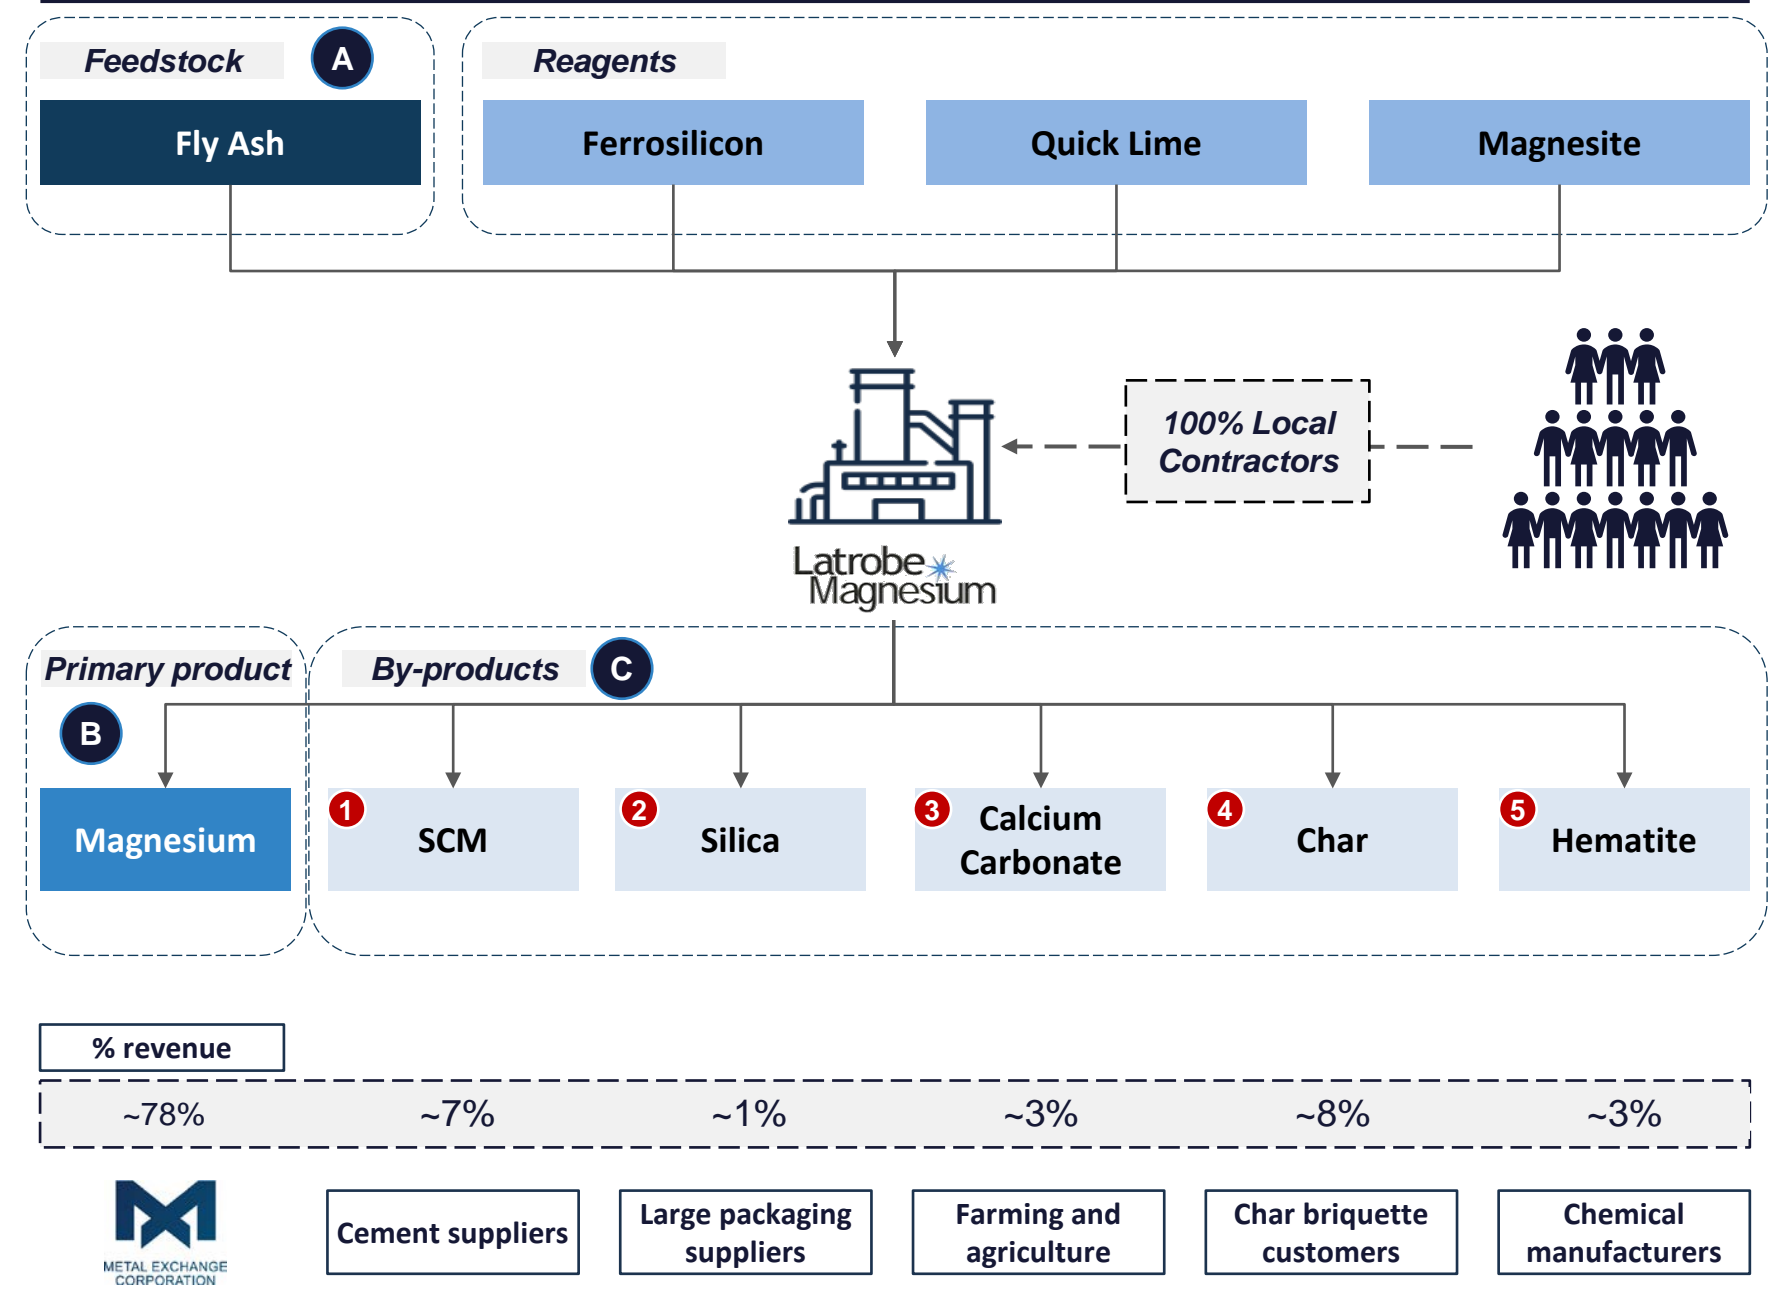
Feedstock A

Fly Ash

Reagents

Ferrosilicon

Quick Lime

Magnesite

100% Local Contractors

Latrobe Magnesium

Primary product

B

Magnesium

By-products C

1 SCM

2 Silica

3 Calcium Carbonate

4 Char

5 Hematite

% revenue

| ~78% | ~7% | ~1% | ~3% | ~8% | ~3% |
|---|---|---|---|---|---|

METAL EXCHANGE CORPORATION

Cement suppliers

Large packaging suppliers

Farming and agriculture

Char briquette customers

Chemical manufacturers